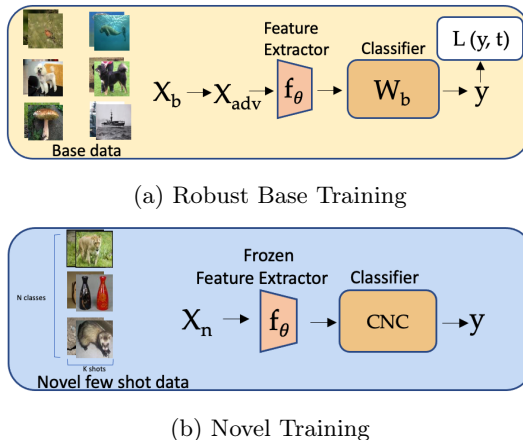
Feature Extractor

Classifier

L (y, t)

$X_b \rightarrow X_{adv} \rightarrow f_\theta \rightarrow W_b \rightarrow y$

Base data

(a) Robust Base Training

N classes

K shots

Frozen Feature Extractor

Classifier

$X_n \rightarrow f_\theta \rightarrow$ CNC $\rightarrow y$

Novel few shot data

(b) Novel Training